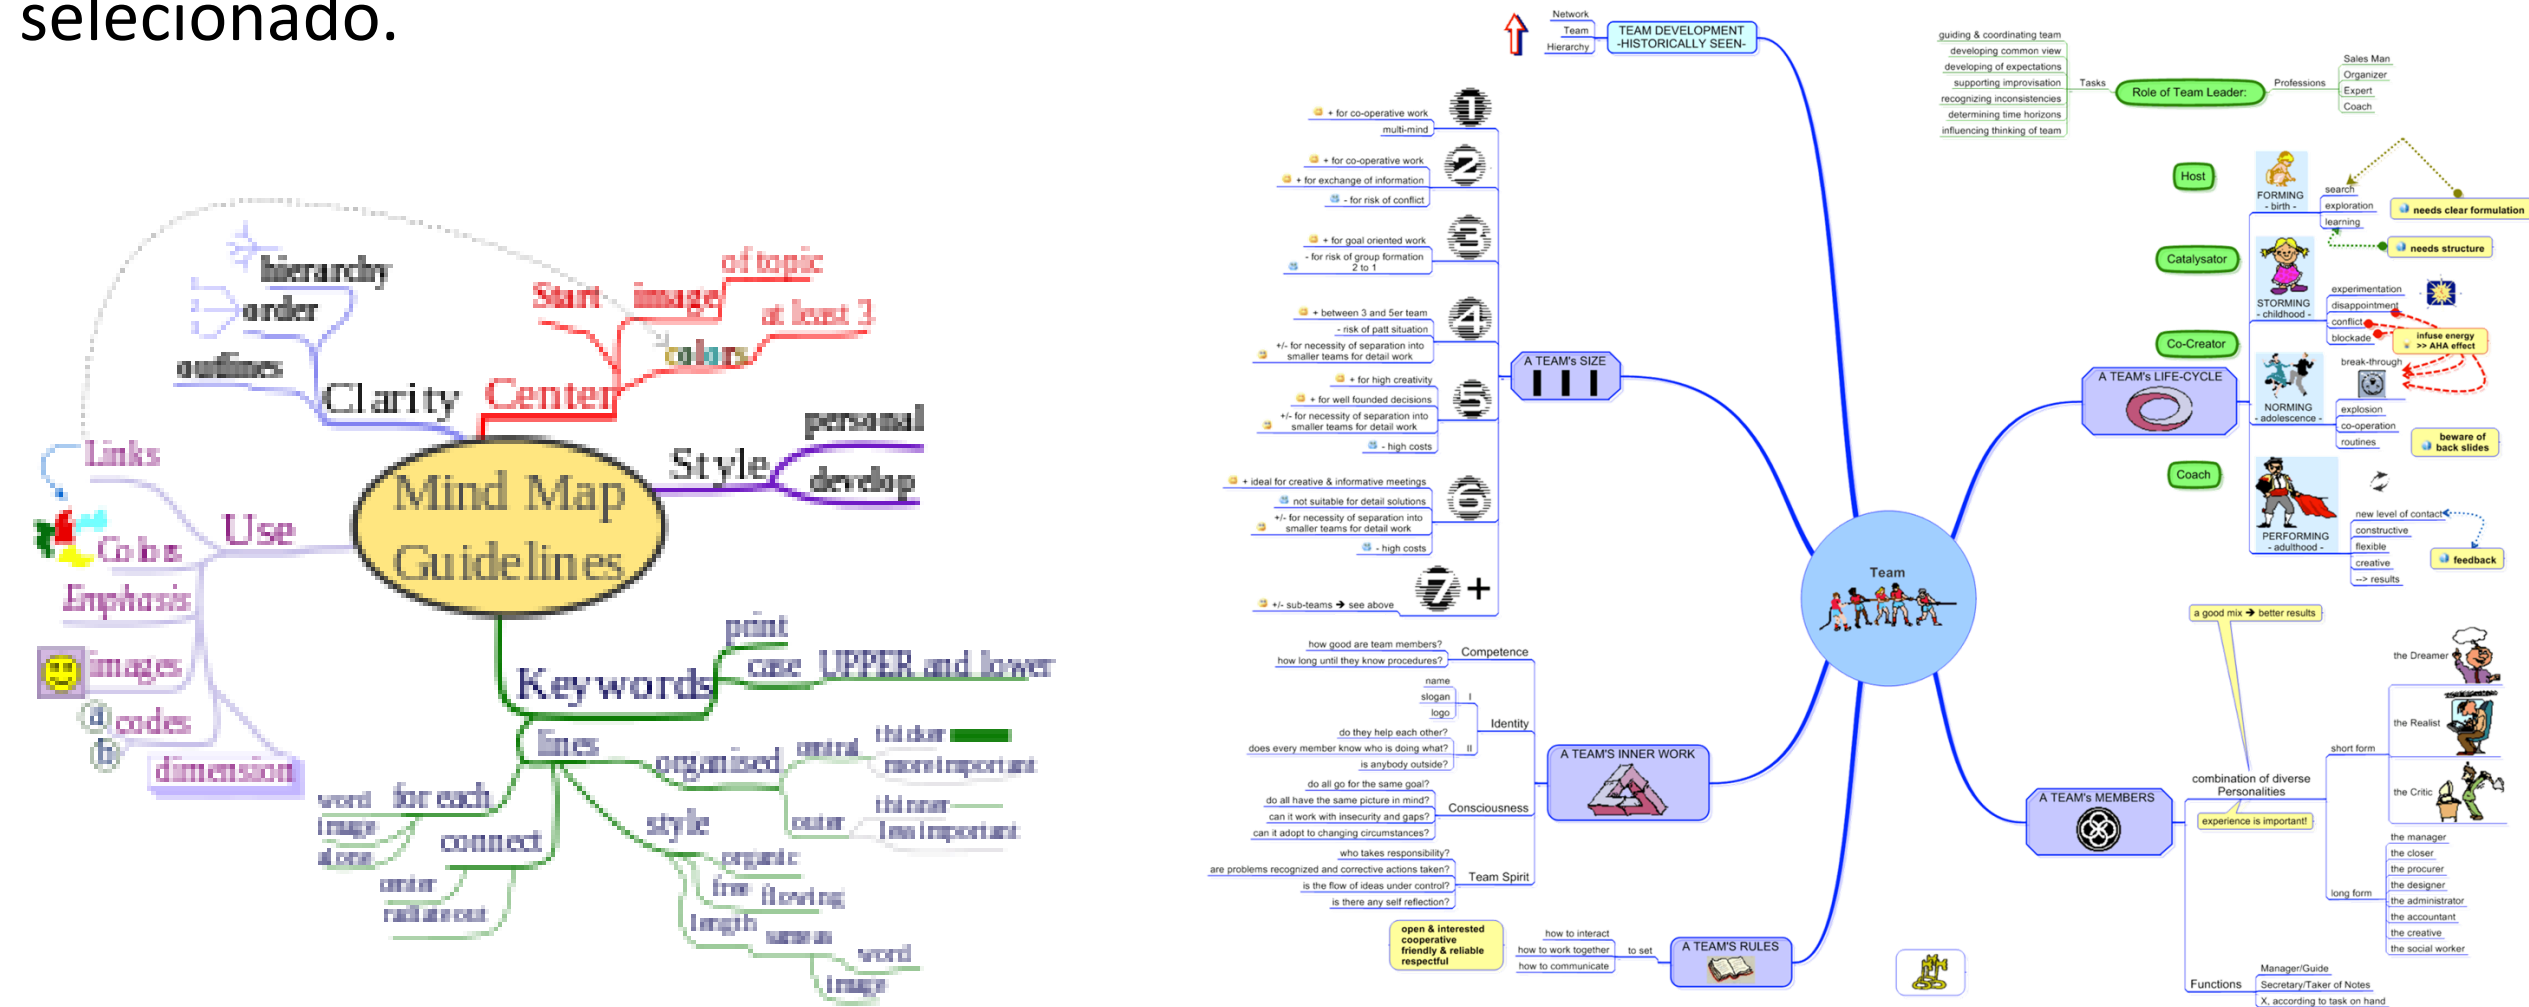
selecionado.

Mind Map Guidelines

Center
Start
image
of topic
at least 3
colors

Clarity
hierarchy
order
outlines

Style
personal
develop

Use
Links
Colors
Emphasis
images
codes
dimension

Keywords
print
case
UPPER and lower

lines
organised
central
thicker
more important
outer
thinner
less important
for each
word
image
alone
connect
center
radiate out
style
organic
free
flowing
length
same as
word
image

Team

Network
Team
Hierarchy
TEAM DEVELOPMENT -HISTORICALLY SEEN-

A TEAM's SIZE
1
+ for co-operative work
multi-mind
2
+ for co-operative work
+ for exchange of information
- for risk of conflict
3
+ for goal oriented work
- for risk of group formation 2 to 1
4
+ between 3 and 5er team
- risk of patt situation
+/- for necessity of separation into smaller teams for detail work
5
+ for high creativity
+ for well founded decisions
+/- for necessity of separation into smaller teams for detail work
- high costs
6
+ ideal for creative & informative meetings
not suitable for detail solutions
+/- for necessity of separation into smaller teams for detail work
- high costs
7 +
+/- sub-teams ➔ see above

A TEAM'S INNER WORK
Competence
how good are team members?
how long until they know procedures?
Identity
I
name
slogan
logo
II
do they help each other?
does every member know who is doing what?
is anybody outside?
Consciousness
do all go for the same goal?
do all have the same picture in mind?
can it work with insecurity and gaps?
can it adopt to changing circumstances?
Team Spirit
who takes responsibility?
are problems recognized and corrective actions taken?
is the flow of ideas under control?
is there any self reflection?

A TEAM'S RULES
to set
how to interact
how to work together
how to communicate
open & interested
cooperative
friendly & reliable
respectful

Role of Team Leader:
Tasks
guiding & coordinating team
developing common view
developing of expectations
supporting improvisation
recognizing inconsistencies
determining time horizons
influencing thinking of team
Professions
Sales Man
Organizer
Expert
Coach

A TEAM's LIFE-CYCLE
Host
Catalysator
Co-Creator
Coach
FORMING - birth -
search
exploration
learning
needs clear formulation
needs structure
STORMING - childhood -
experimentation
disappointment
conflict
blockade
infuse energy >> AHA effect
break-through
NORMING - adolescence -
explosion
co-operation
routines
beware of back slides
PERFORMING - adulthood -
new level of contact
constructive
flexible
creative
--> results
feedback

A TEAM'S MEMBERS
a good mix ➔ better results
combination of diverse Personalities
experience is important!
short form
the Dreamer
the Realist
the Critic
long form
the manager
the closer
the procurer
the designer
the administrator
the accountant
the creative
the social worker
Functions
Manager/Guide
Secretary/Taker of Notes
X, according to task on hand